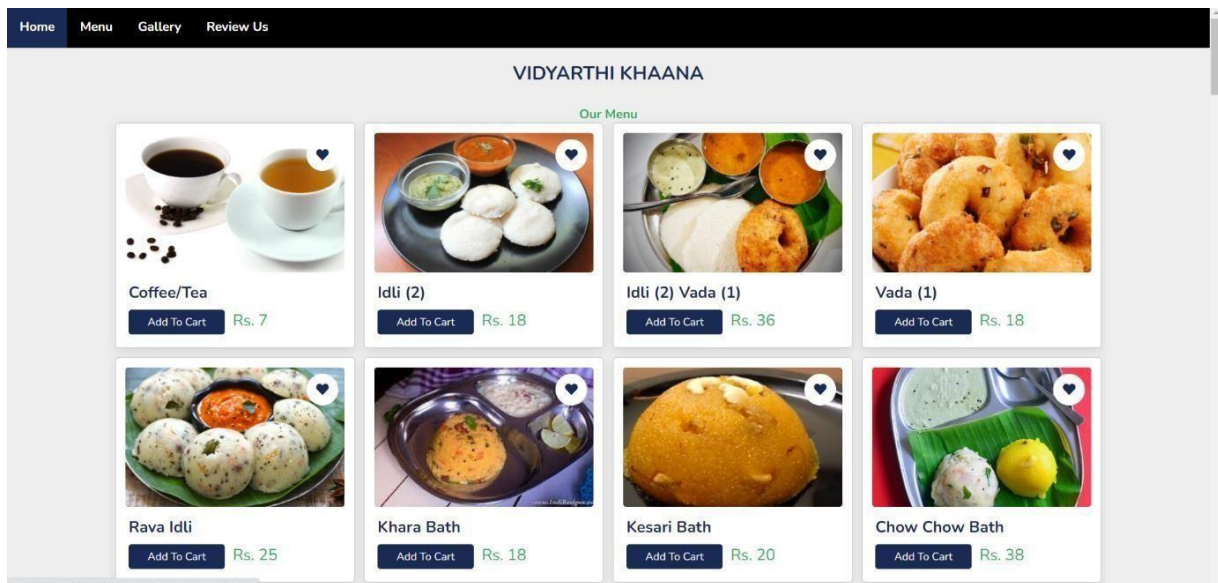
Home Menu Gallery Review Us

VIDYARTHI KHAANA

Our Menu

Coffee/Tea
Add To Cart Rs. 7

Idli (2)
Add To Cart Rs. 18

Idli (2) Vada (1)
Add To Cart Rs. 36

Vada (1)
Add To Cart Rs. 18

Rava Idli
Add To Cart Rs. 25

Khara Bath
Add To Cart Rs. 18

Kesari Bath
Add To Cart Rs. 20

Chow Chow Bath
Add To Cart Rs. 38